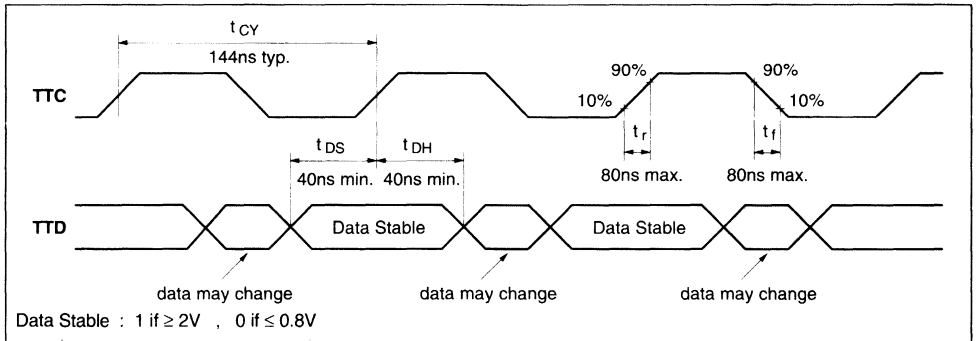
$t_{CY}$
144ns typ.

TTC

90%
10%
90%
10%

$t_{DS}$
$t_{DH}$
40ns min.
40ns min.

$t_r$
80ns max.
$t_f$
80ns max.

TTD

Data Stable
Data Stable

data may change
data may change
data may change

Data Stable : 1 if $\geq$ 2V , 0 if $\leq$ 0.8V